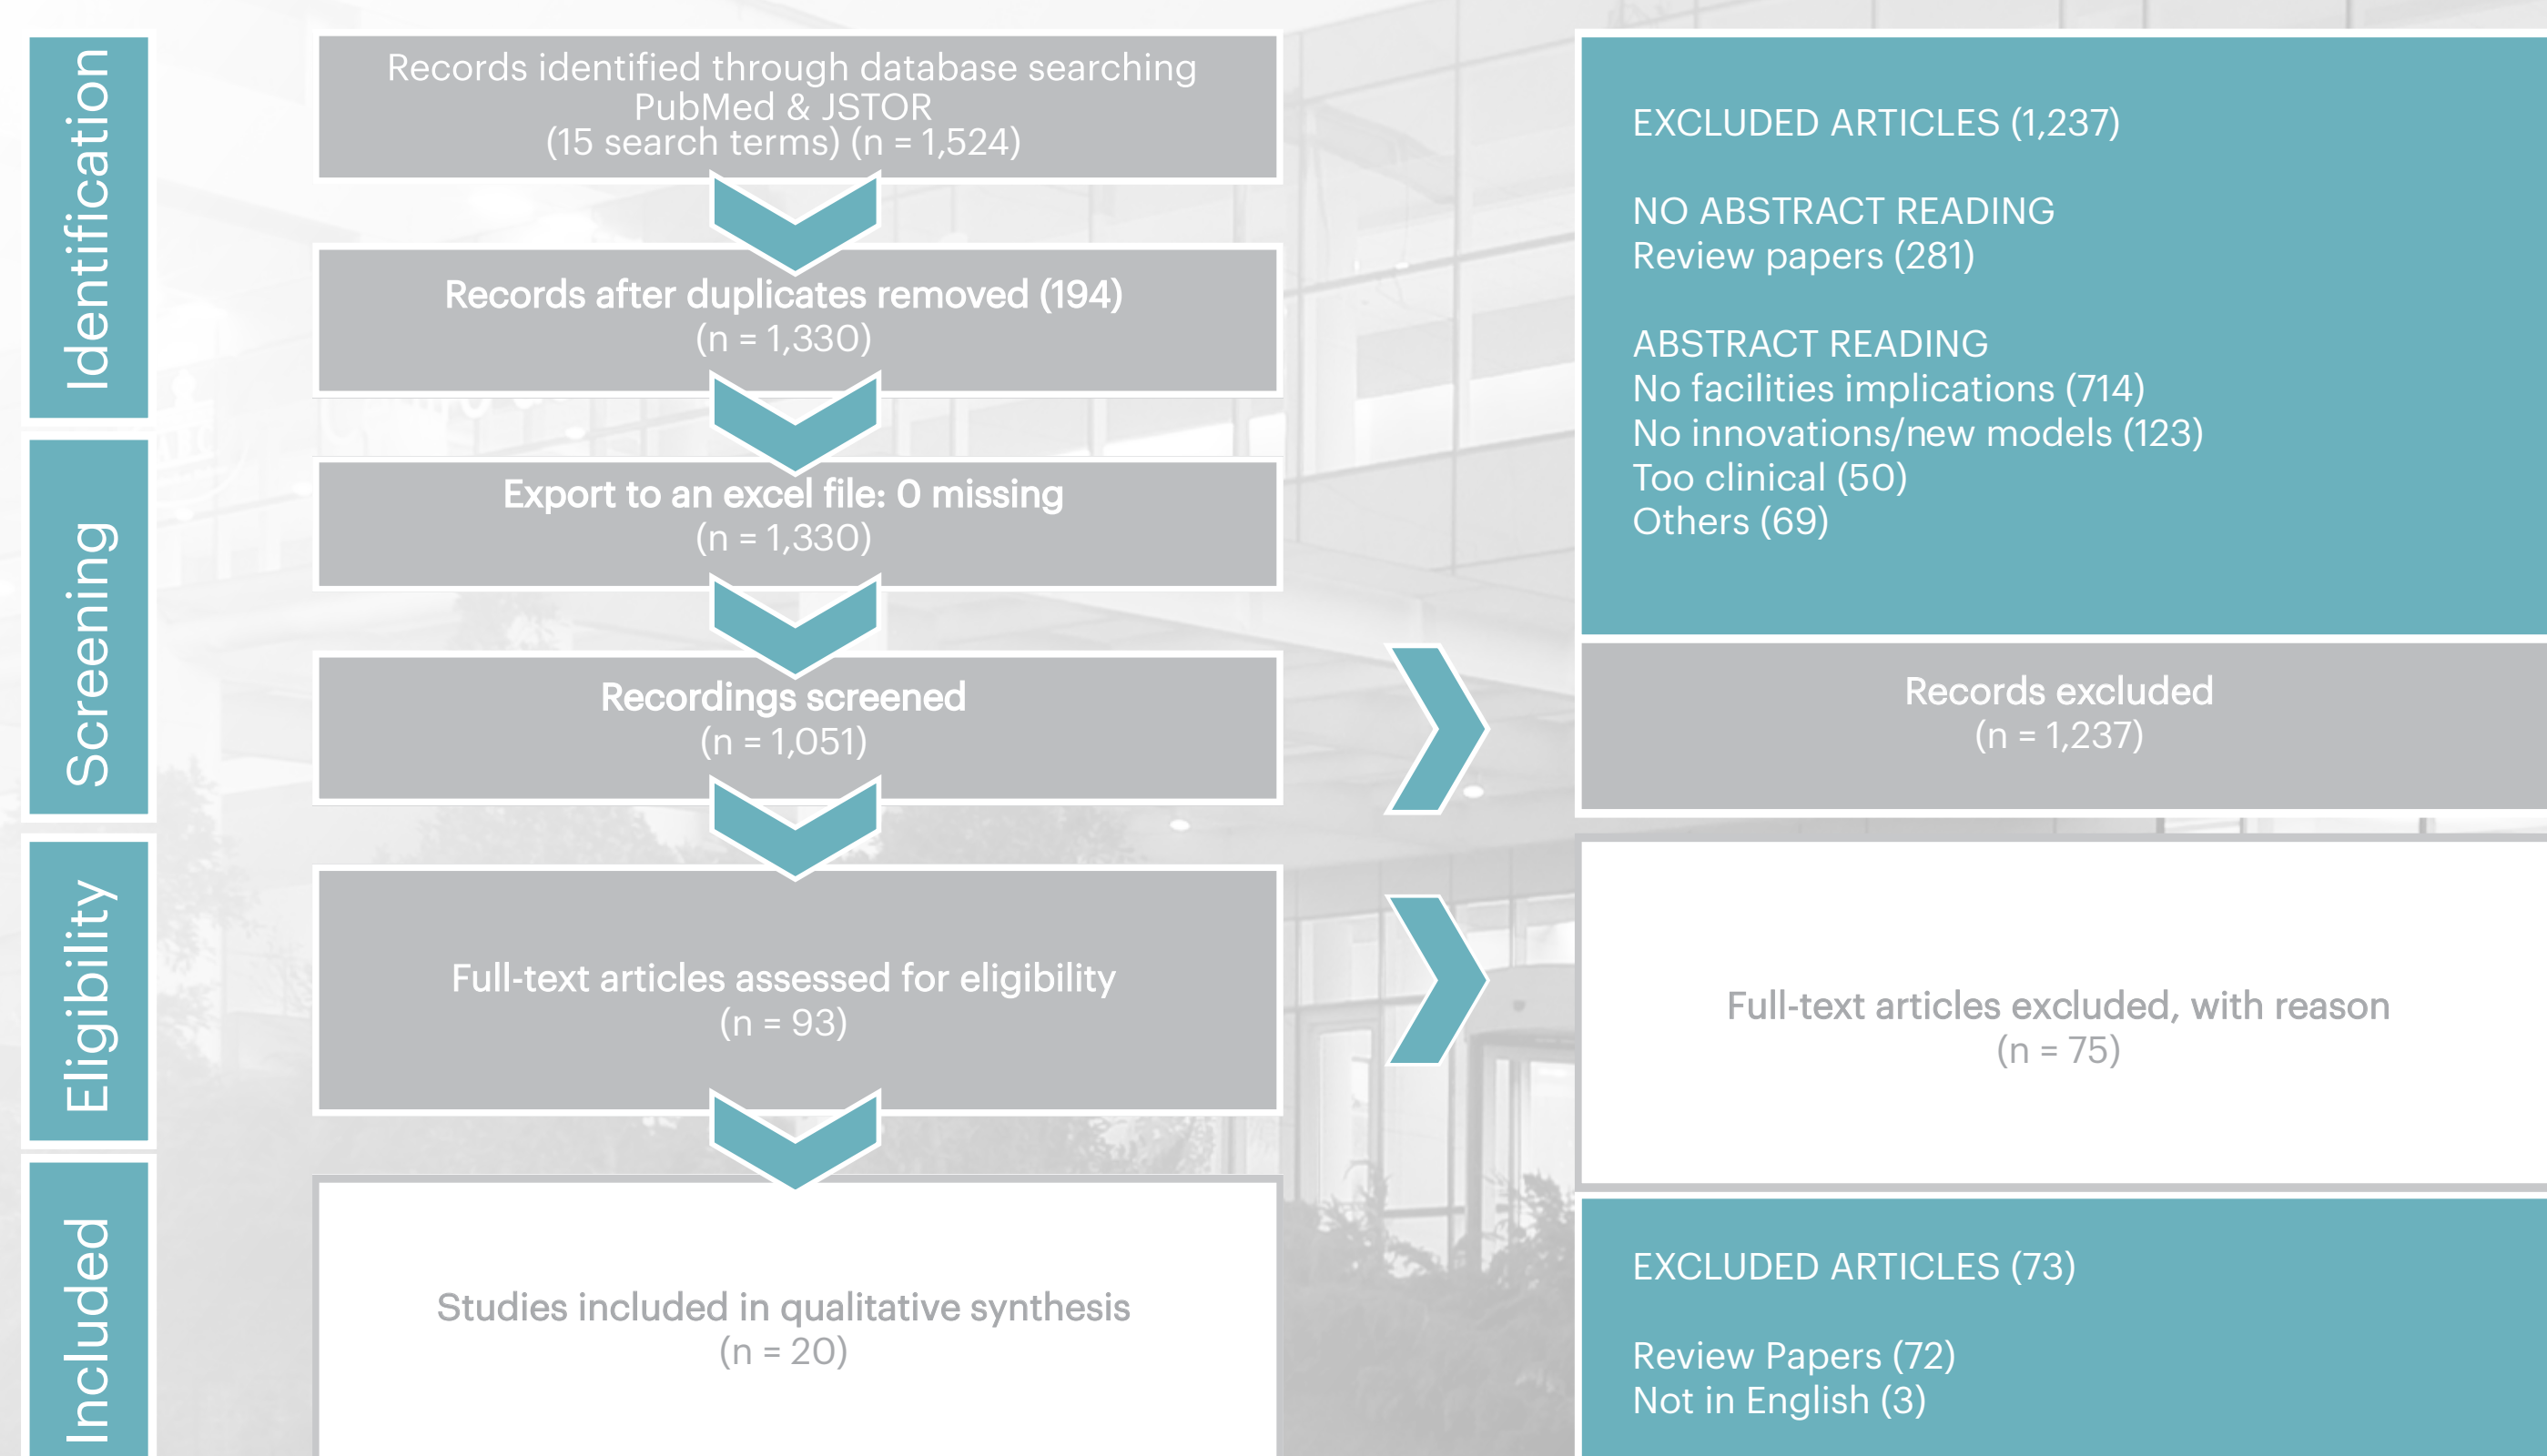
Identification

Screening

Eligibility

Included

Records identified through database searching PubMed & JSTOR (15 search terms) (n = 1,524)

Records after duplicates removed (194) (n = 1,330)

Export to an excel file: 0 missing (n = 1,330)

Recordings screened (n = 1,051)

Full-text articles assessed for eligibility (n = 93)

Studies included in qualitative synthesis (n = 20)

EXCLUDED ARTICLES (1,237)

NO ABSTRACT READING
Review papers (281)

ABSTRACT READING
No facilities implications (714)
No innovations/new models (123)
Too clinical (50)
Others (69)

Records excluded (n = 1,237)

Full-text articles excluded, with reason (n = 75)

EXCLUDED ARTICLES (73)

Review Papers (72)
Not in English (3)